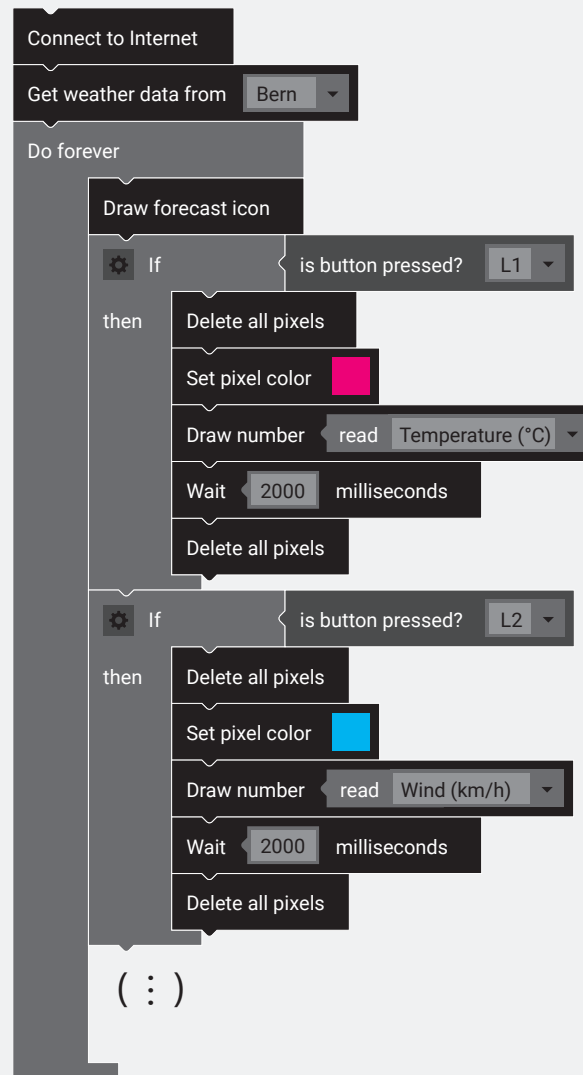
Connect to Internet

Get weather data from Bern

Do forever

Draw forecast icon

If is button pressed? L1

then Delete all pixels

Set pixel color

Draw number read Temperature (°C)

Wait 2000 milliseconds

Delete all pixels

If is button pressed? L2

then Delete all pixels

Set pixel color

Draw number read Wind (km/h)

Wait 2000 milliseconds

Delete all pixels

( : )